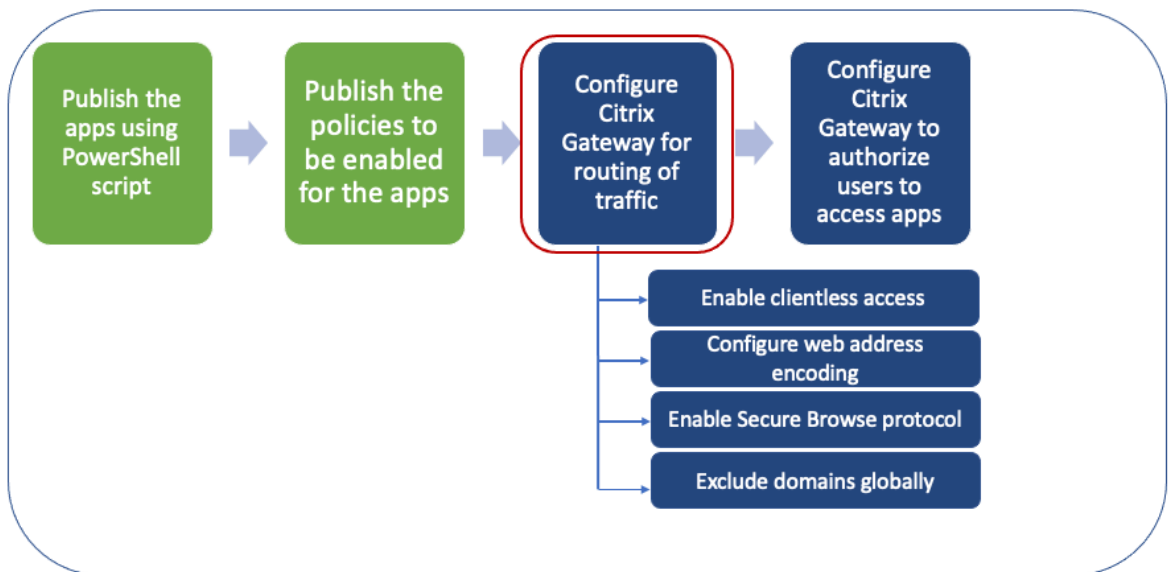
Publish the apps using PowerShell script

Publish the policies to be enabled for the apps

Configure Citrix Gateway for routing of traffic

Configure Citrix Gateway to authorize users to access apps

Enable clientless access

Configure web address encoding

Enable Secure Browse protocol

Exclude domains globally